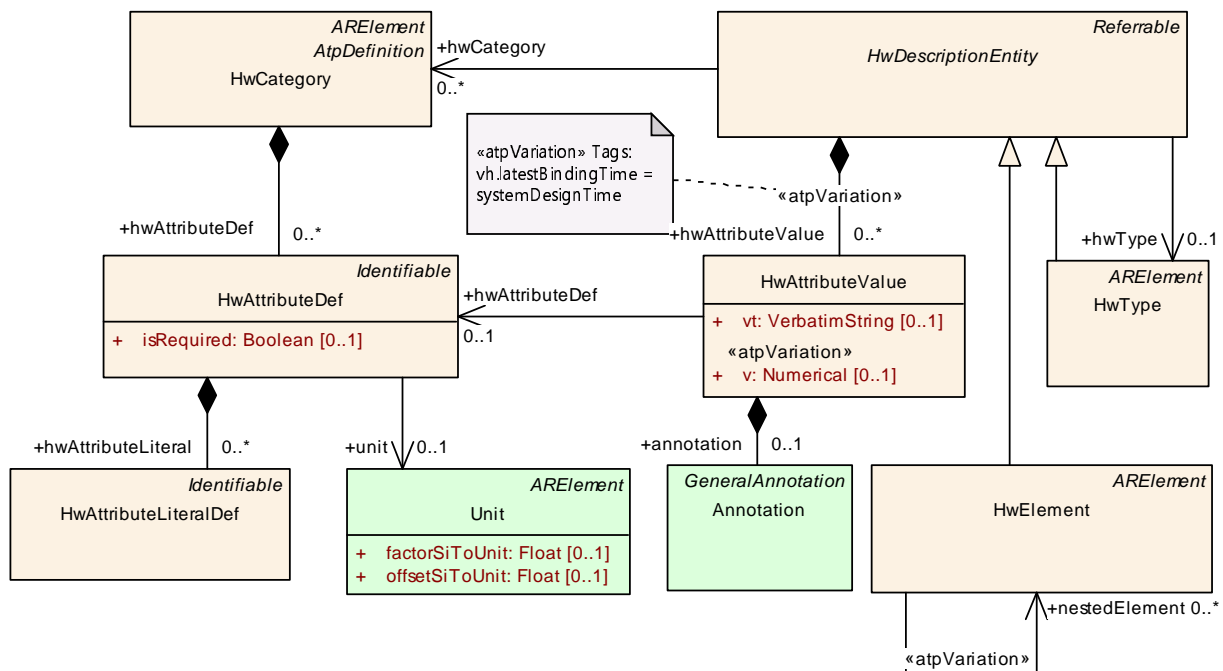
ARElement
AtpDefinition
HwCategory

+hwCategory
0..*

Referrable
HwDescriptionEntity

«atpVariation» Tags:
vh.latestBindingTime =
systemDesignTime

«atpVariation»

+hwAttributeDef
0..*

+hwAttributeValue
0..*

+hwType
0..1

Identifiable
HwAttributeDef
+ isRequired: Boolean [0..1]

+hwAttributeDef
0..1

HwAttributeValue
+ vt: VerbatimString [0..1]
«atpVariation»
+ v: Numerical [0..1]

ARElement
HwType

+hwAttributeLiteral
0..*

+unit
0..1

+annotation
0..1

Identifiable
HwAttributeLiteralDef

ARElement
Unit
+ factorSiToUnit: Float [0..1]
+ offsetSiToUnit: Float [0..1]

GeneralAnnotation
Annotation

ARElement
HwElement

+nestedElement 0..*

«atpVariation»